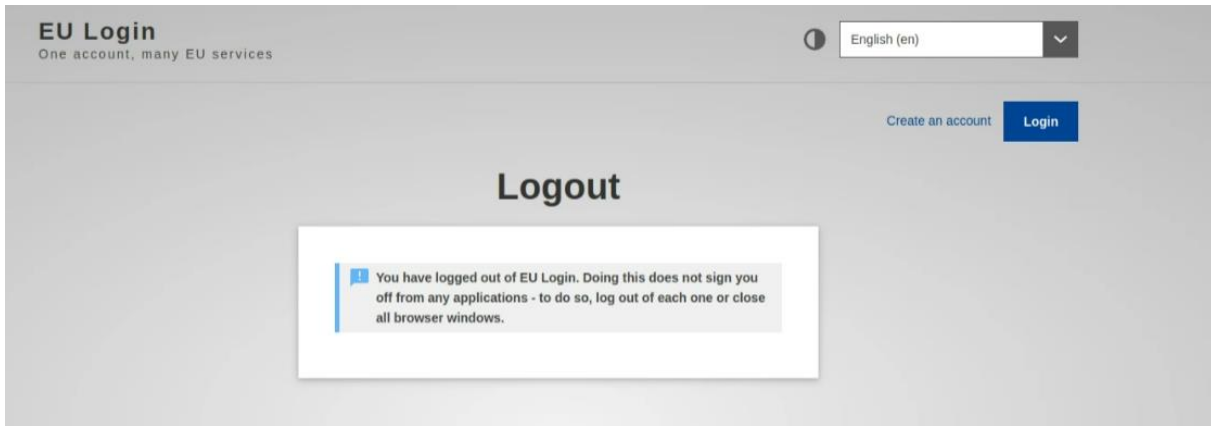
EU Login
One account, many EU services

English (en)

Create an account Login

Logout

You have logged out of EU Login. Doing this does not sign you off from any applications - to do so, log out of each one or close all browser windows.